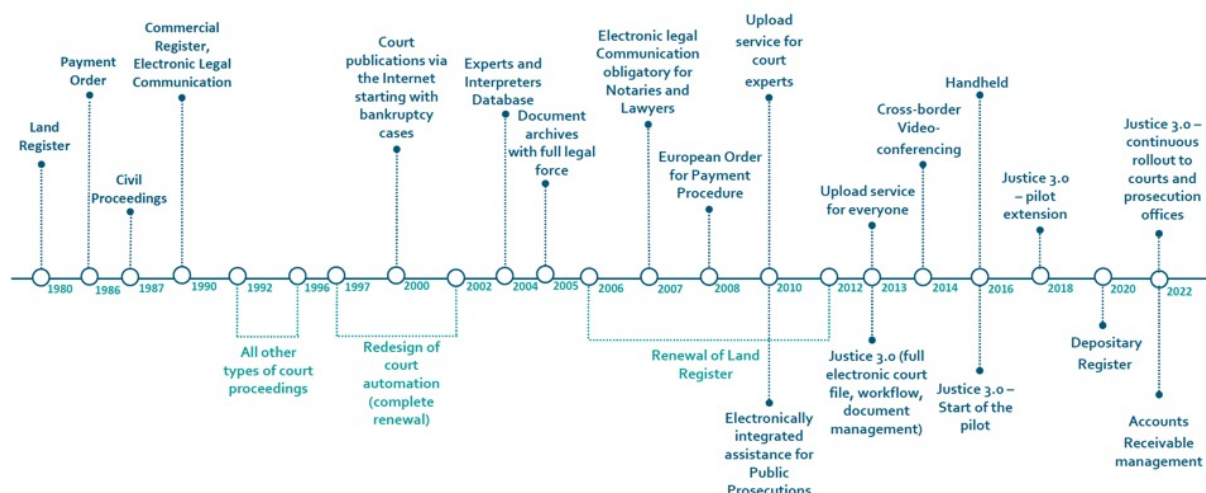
Land Register

Payment Order

Civil Proceedings

Commercial Register, Electronic Legal Communication

Court publications via the Internet starting with bankruptcy cases

Experts and Interpreters Database

Document archives with full legal force

Electronic legal Communication obligatory for Notaries and Lawyers

European Order for Payment Procedure

Upload service for court experts

Upload service for everyone

Cross-border Video-conferencing

Handheld

Justice 3.0 – pilot extension

Justice 3.0 – continuous rollout to courts and prosecution offices

1980 1986 1987 1990 1992 1996 1997 2000 2002 2004 2005 2006 2007 2008 2010 2012 2013 2014 2016 2018 2020 2022

All other types of court proceedings

Redesign of court automation (complete renewal)

Renewal of Land Register

Electronically integrated assistance for Public Prosecutions

Justice 3.0 (full electronic court file, workflow, document management)

Justice 3.0 – Start of the pilot

Depositary Register

Accounts Receivable management